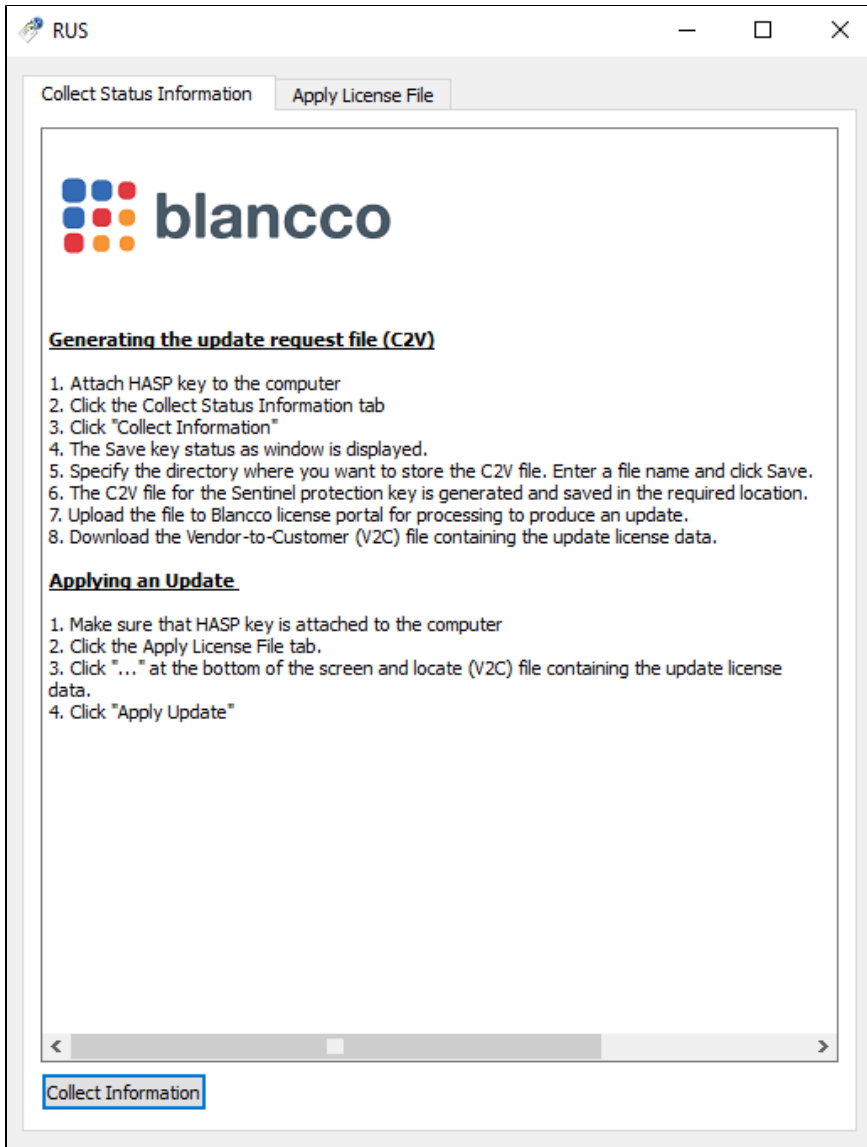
RUS

Collect Status Information

Apply License File

blancco

Generating the update request file (C2V)

1. Attach HASP key to the computer
2. Click the Collect Status Information tab
3. Click "Collect Information"
4. The Save key status as window is displayed.
5. Specify the directory where you want to store the C2V file. Enter a file name and click Save.
6. The C2V file for the Sentinel protection key is generated and saved in the required location.
7. Upload the file to Blancco license portal for processing to produce an update.
8. Download the Vendor-to-Customer (V2C) file containing the update license data.

Applying an Update

1. Make sure that HASP key is attached to the computer
2. Click the Apply License File tab.
3. Click "..." at the bottom of the screen and locate (V2C) file containing the update license data.
4. Click "Apply Update"

Collect Information